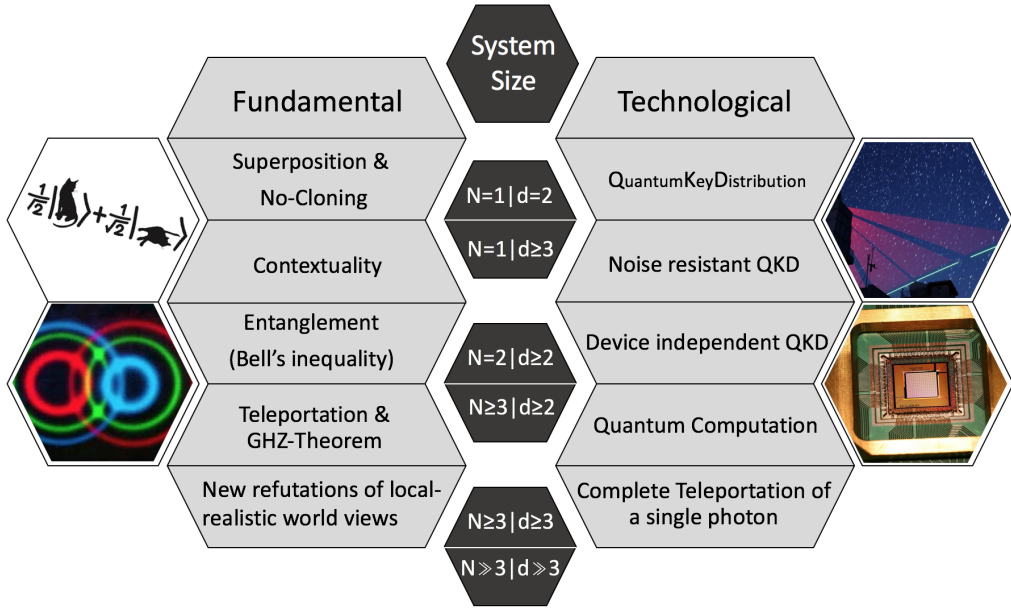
System Size

Fundamental

Technological

$\frac{1}{\sqrt{2}}|$ $\rangle + \frac{1}{\sqrt{2}}|$ $\rangle$

Superposition & No-Cloning

N=1|d=2

QuantumKeyDistribution

Contextuality

N=1|d≥3

Noise resistant QKD

Entanglement (Bell's inequality)

N=2|d≥2

Device independent QKD

Teleportation & GHZ-Theorem

N≥3|d≥2

Quantum Computation

New refutations of local-realistic world views

N≥3|d≥3

Complete Teleportation of a single photon

N≫3|d≫3